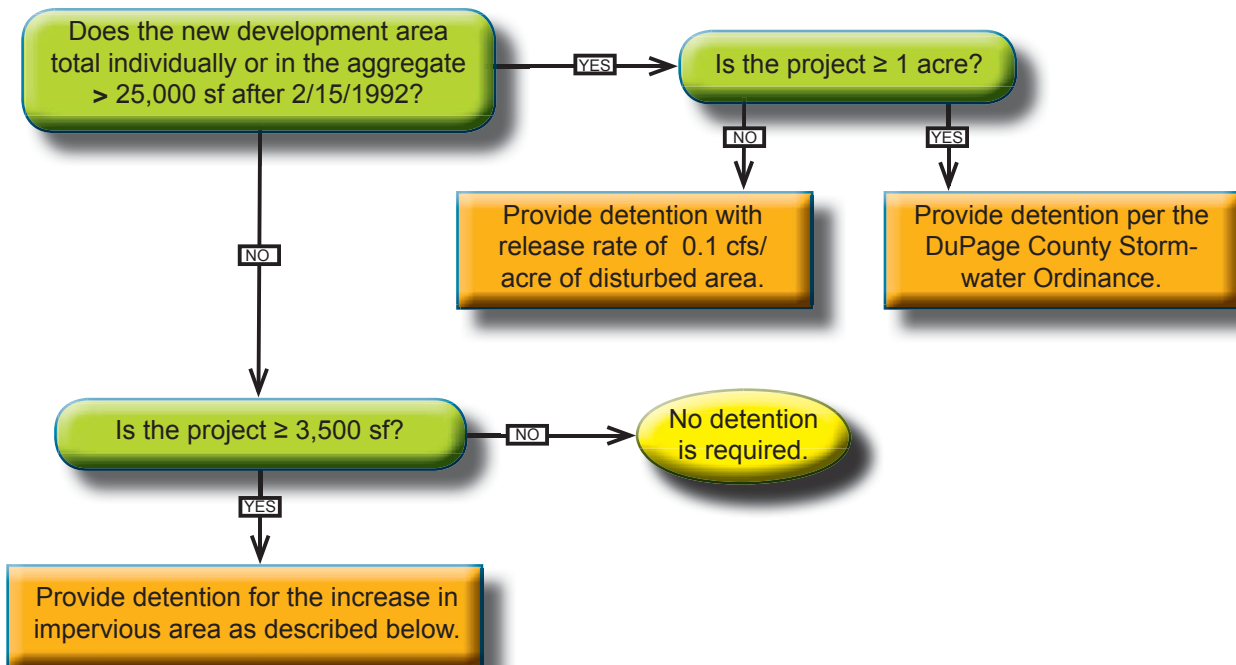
Does the new development area total individually or in the aggregate > 25,000 sf after 2/15/1992?

YES

Is the project ≥ 1 acre?

NO

YES

Provide detention with release rate of 0.1 cfs/ acre of disturbed area.

Provide detention per the DuPage County Stormwater Ordinance.

NO

Is the project ≥ 3,500 sf?

NO

No detention is required.

YES

Provide detention for the increase in impervious area as described below.